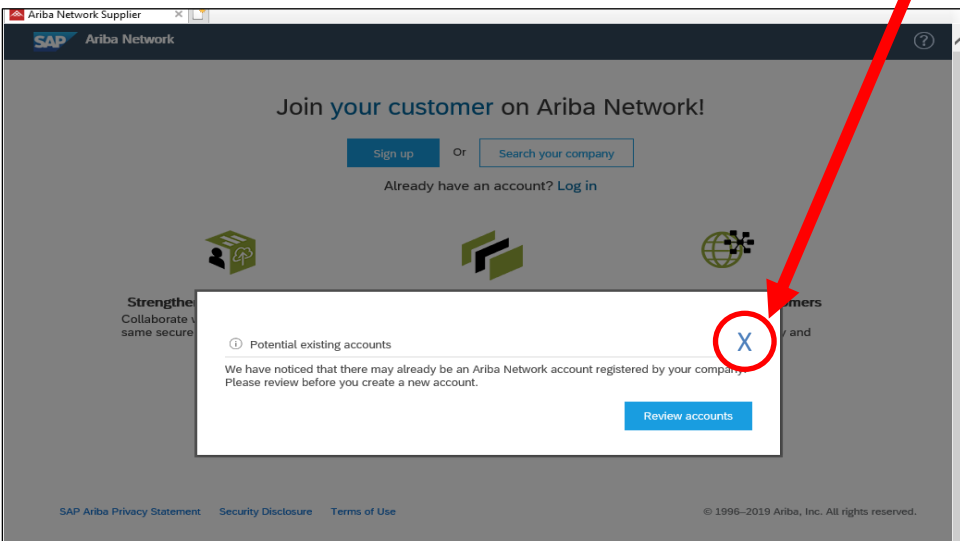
Ariba Network Supplier

SAP Ariba Network

?

Join your customer on Ariba Network!

Sign up Or Search your company

Already have an account? Log in

Strengthe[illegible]

Collaborate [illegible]

same secure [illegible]

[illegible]omers

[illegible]y and

ⓘ Potential existing accounts

X

We have noticed that there may already be an Ariba Network account registered by your company. Please review before you create a new account.

Review accounts

SAP Ariba Privacy Statement Security Disclosure Terms of Use

© 1996–2019 Ariba, Inc. All rights reserved.